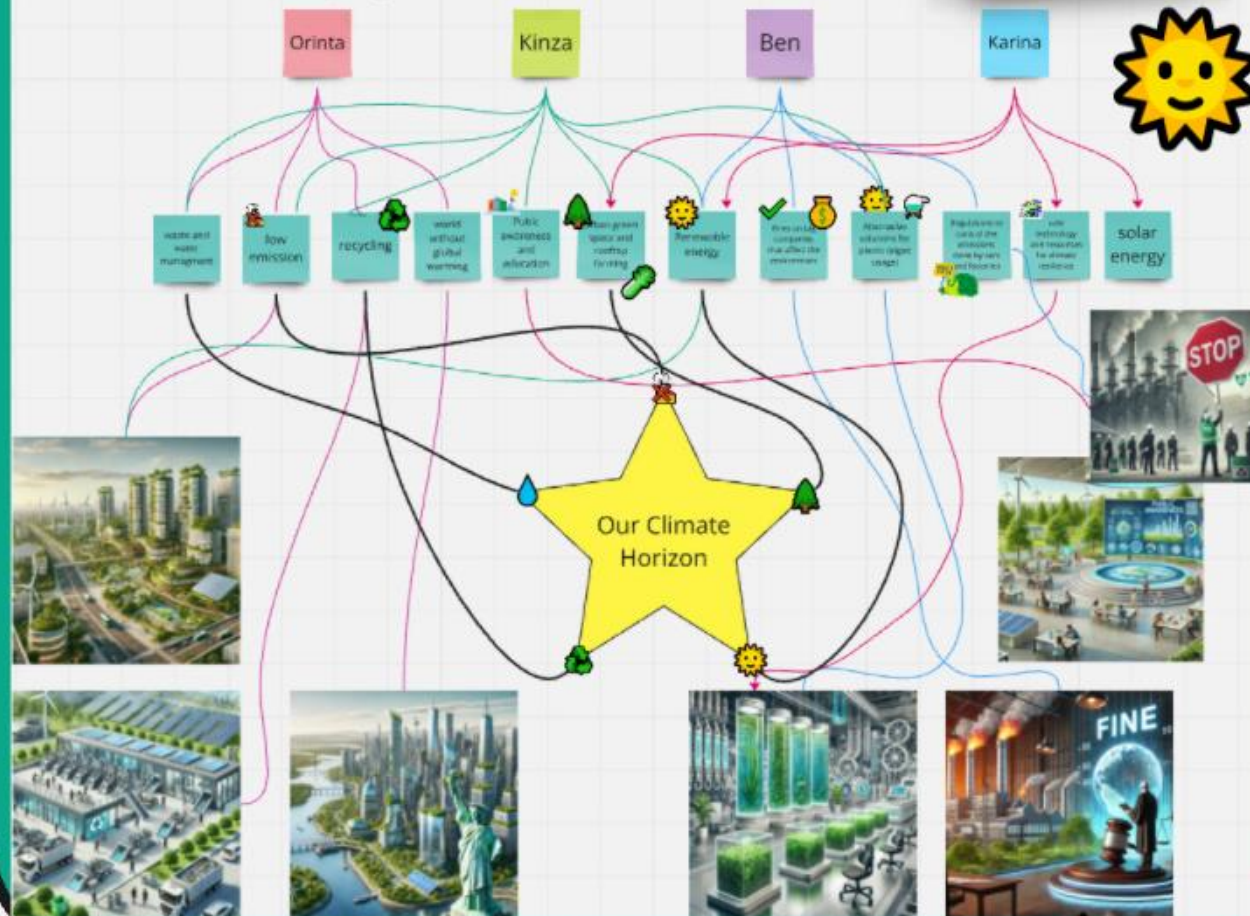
Orinta

Kinza

Ben

Karina

waste and water managment

low emission

recycling

world without global warming

Public awareness and education

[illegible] green space and rooftop farming

Renewable energy

Fines on companies that affect the environment

Alternative solutions for plastic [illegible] usage

Regulations on cuts of the emissions done by cars and factories

safe technology and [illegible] for climate resilience

solar energy

Our Climate Horizon

STOP

FINE